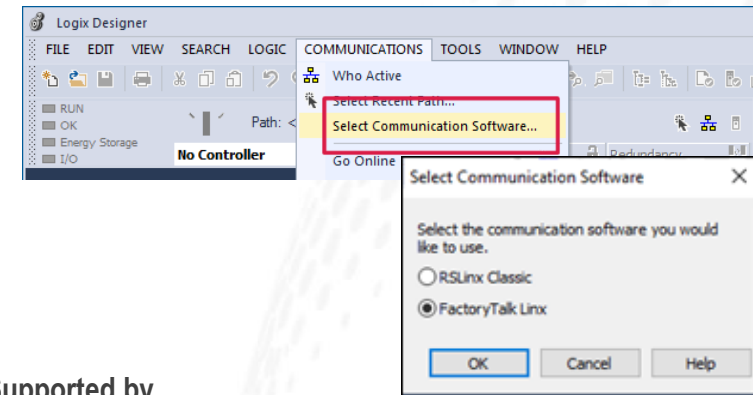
Logix Designer

FILE EDIT VIEW SEARCH LOGIC COMMUNICATIONS TOOLS WINDOW HELP

RUN
OK
Energy Storage
I/O

Path: <

No Controller

Who Active
Select Recent Path...
Select Communication Software...
Go Online

Redundancy

Select Communication Software

Select the communication software you would like to use.

RSLinx Classic

FactoryTalk Linx

OK Cancel Help

Supported by